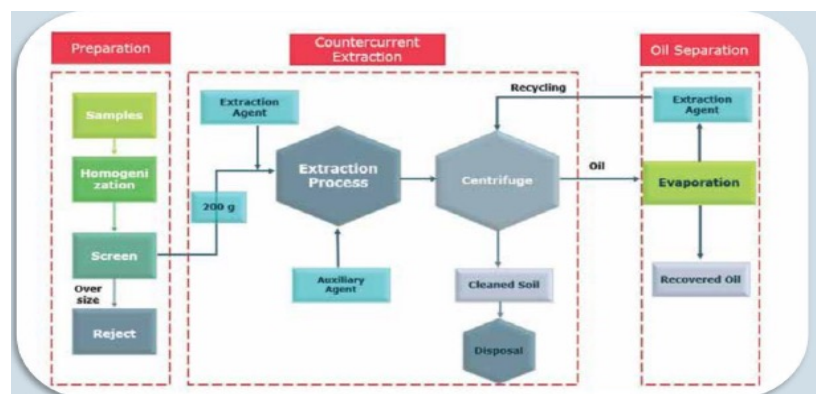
Preparation

Samples

Homogeni zation

Screen

Over size

Reject

Countercurrent Extraction

Extraction Agent

200 g

Extraction Process

Auxiliary Agent

Recycling

Centrifuge

Cleaned Soil

Disposal

Oil

Oil Separation

Extraction Agent

Evaporation

Recovered Oil